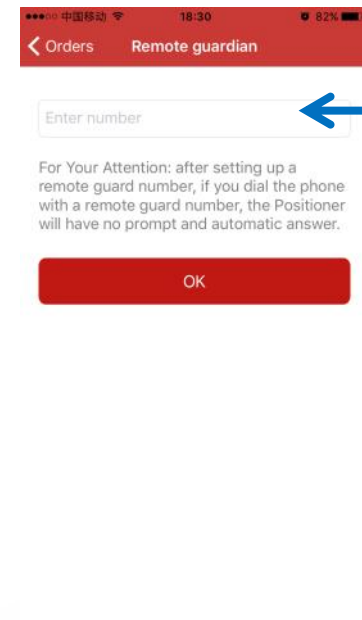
●●●○○ 中国移动 18:30 82%

Orders Remote guardian

Enter number

For Your Attention: after setting up a remote guard number, if you dial the phone with a remote guard number, the Positioner will have no prompt and automatic answer.

OK